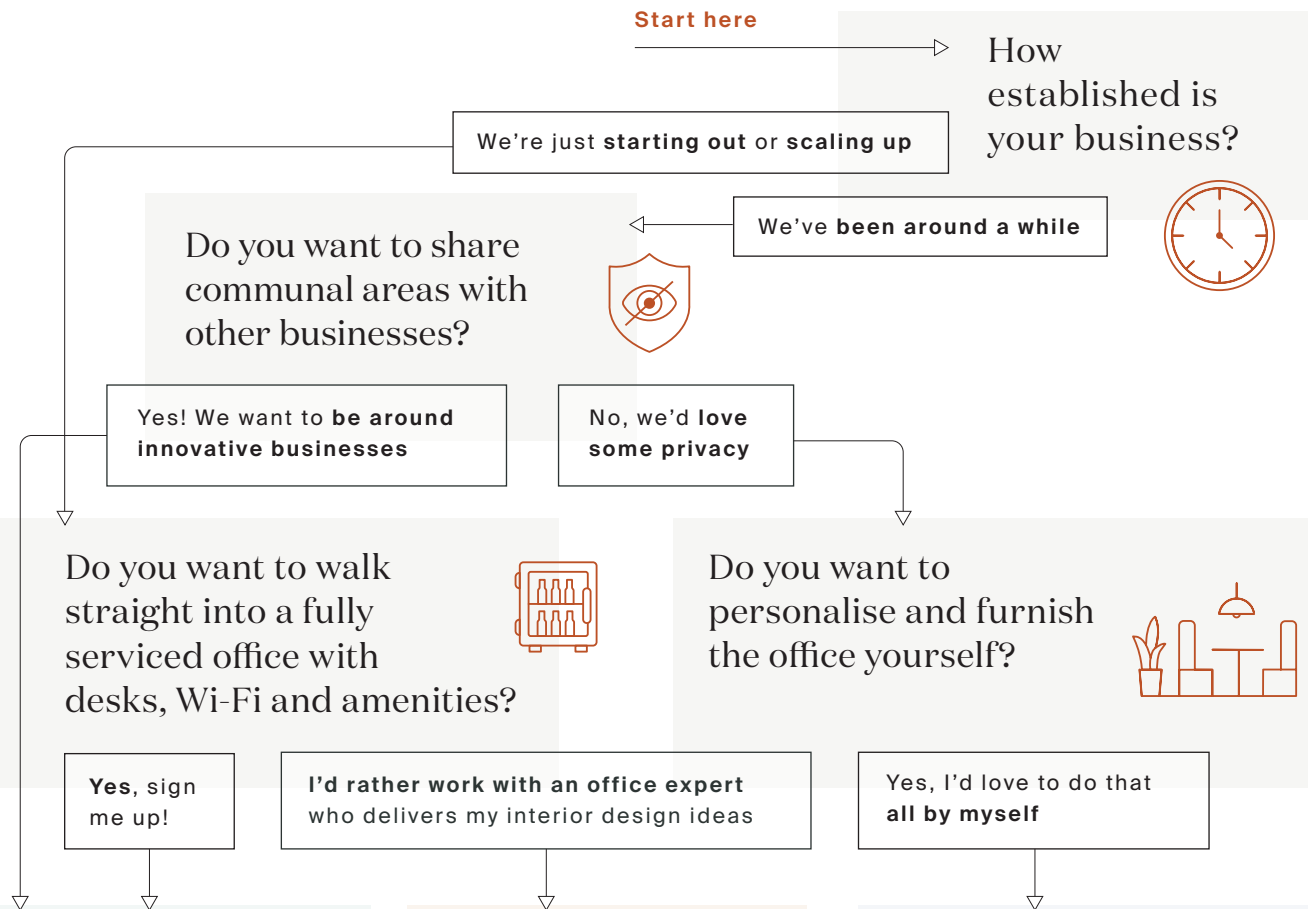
Start here

How established is your business?

We're just **starting out** or **scaling up**

We've **been around a while**

Do you want to share communal areas with other businesses?

Yes! We want to **be around innovative businesses**

No, we'd **love some privacy**

Do you want to walk straight into a fully serviced office with desks, Wi-Fi and amenities?

Do you want to personalise and furnish the office yourself?

**Yes**, sign me up!

**I'd rather work with an office expert** who delivers my interior design ideas

Yes, I'd love to do that **all by myself**